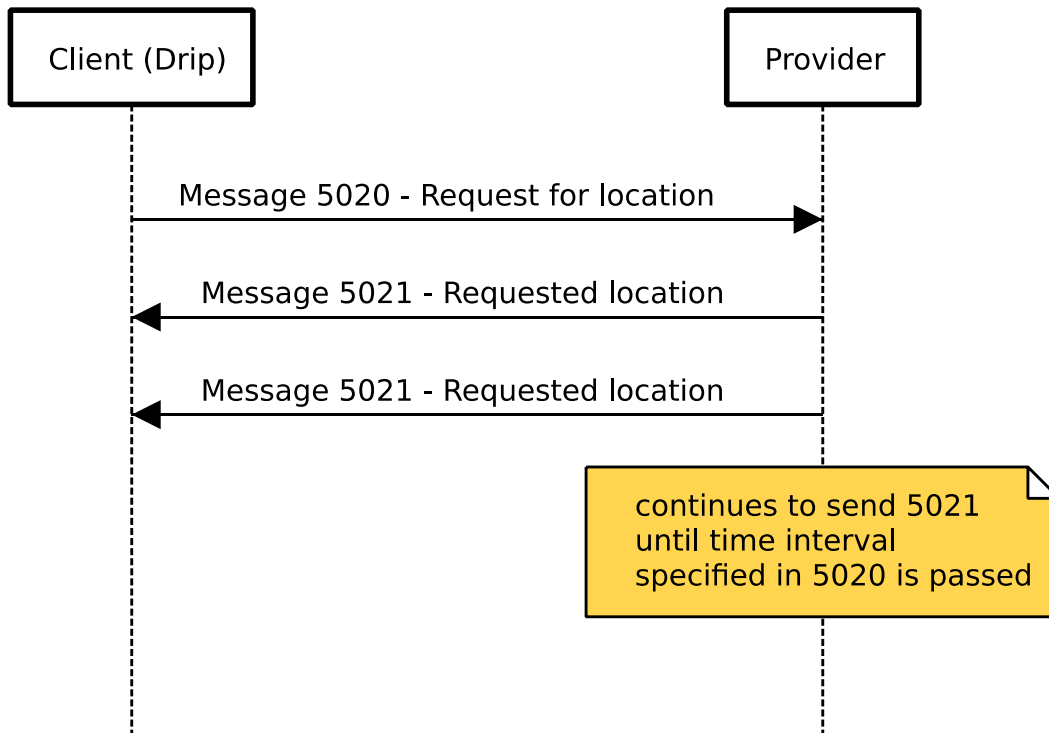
Client (Drip)

Provider

Message 5020 - Request for location

Message 5021 - Requested location

Message 5021 - Requested location

continues to send 5021 until time interval specified in 5020 is passed